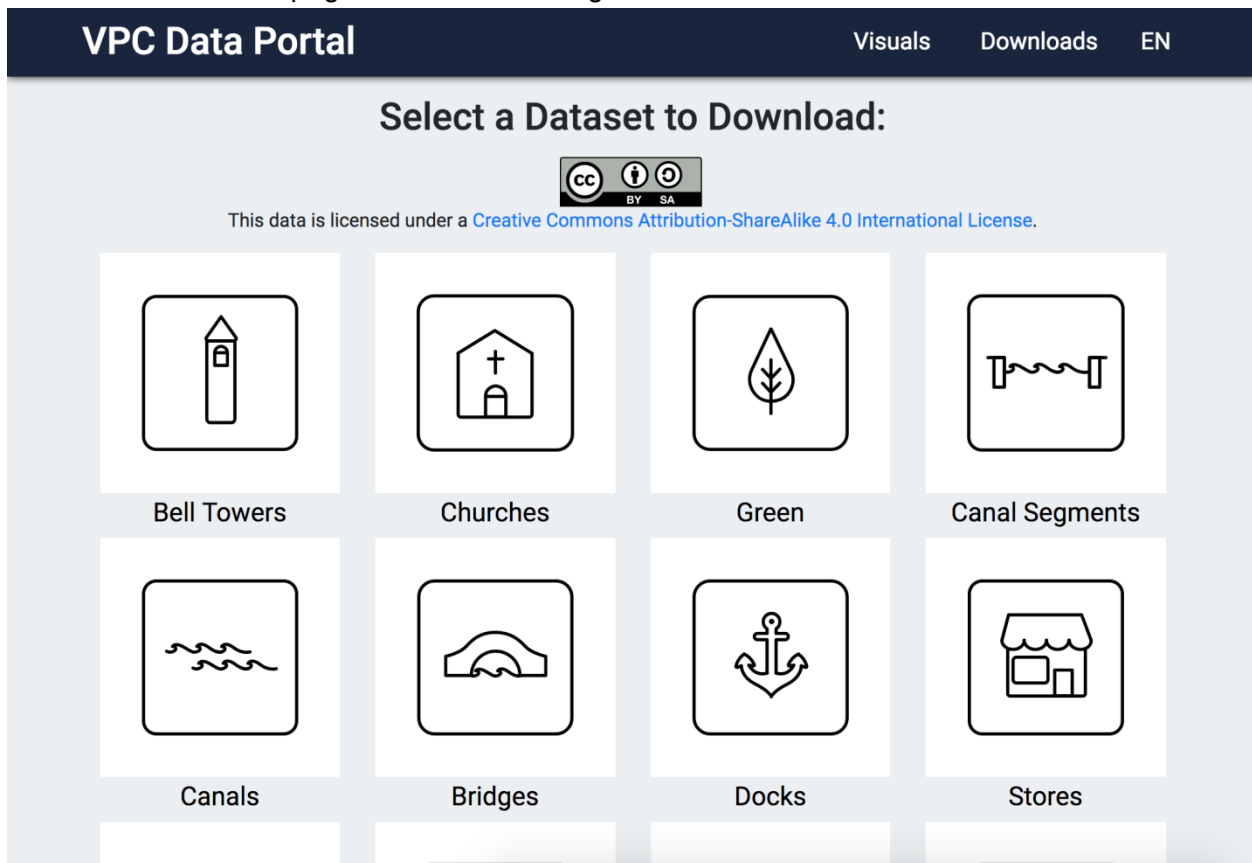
VPC Data Portal

Visuals Downloads EN

Select a Dataset to Download:

cc BY SA

This data is licensed under a Creative Commons Attribution-ShareAlike 4.0 International License.

Bell Towers

Churches

Green

Canal Segments

Canals

Bridges

Docks

Stores